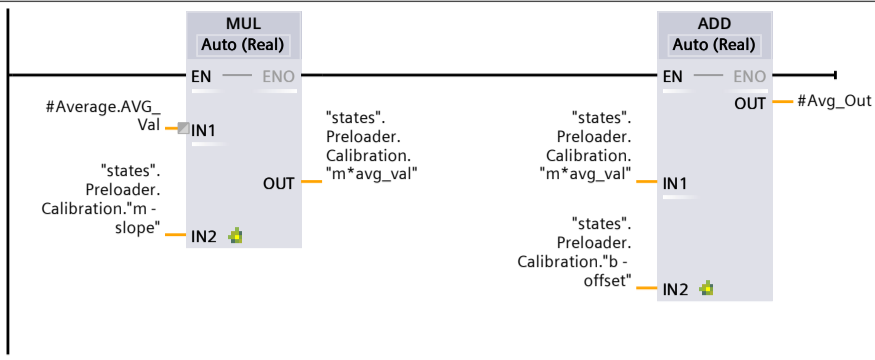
MUL
Auto (Real)
EN — ENO
#Average.AVG_Val
IN1
"states".Preloader.Calibration."m -slope"
IN2
OUT
"states".Preloader.Calibration."m*avg_val"

ADD
Auto (Real)
EN — ENO
OUT
#Avg_Out
"states".Preloader.Calibration."m*avg_val"
IN1
"states".Preloader.Calibration."b -offset"
IN2